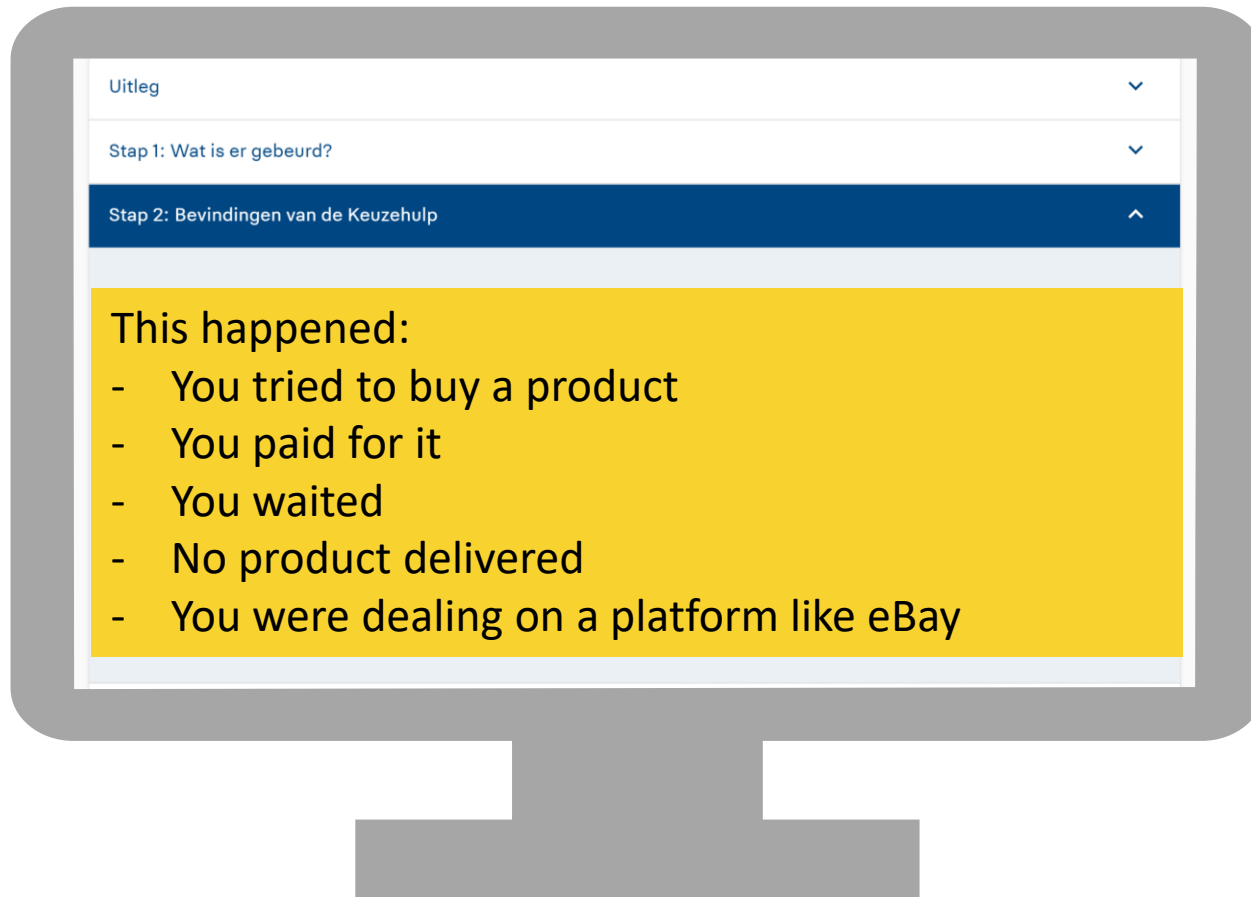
Uitleg

Stap 1: Wat is er gebeurd?

Stap 2: Bevindingen van de Keuzehulp

This happened:
- You tried to buy a product
- You paid for it
- You waited
- No product delivered
- You were dealing on a platform like eBay